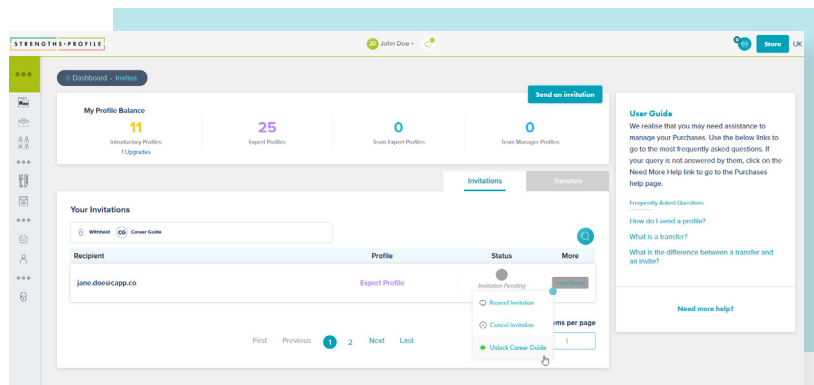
STRENGTHS PROFILE

JD John Doe

0

Store UK

Dashboard - Invites

Send an invitation

My Profile Balance

| 11 | 25 | 0 | 0 |
|---|---|---|---|
| Introductory Profiles | Expert Profiles | Team Expert Profiles | Team Manager Profiles |
| 1 Upgrades | | | |

Invitations

Transfers

Your Invitations

Withheld CG Career Guide

| Recipient | Profile | Status | More |
|---|---|---|---|
| jane.doe@capp.co | Expert Profile | Invitation Pending | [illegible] |

Resend Invitation

Cancel Invitation

Unlock Career Guide

Items per page

1

First Previous 1 2 Next Last

User Guide

We realise that you may need assistance to manage your Purchases. Use the below links to go to the most frequently asked questions. If your query is not answered by them, click on the Need More Help link to go to the Purchases help page.

Frequently Asked Questions

How do I send a profile?

What is a transfer?

What is the difference between a transfer and an invite?

Need more help?